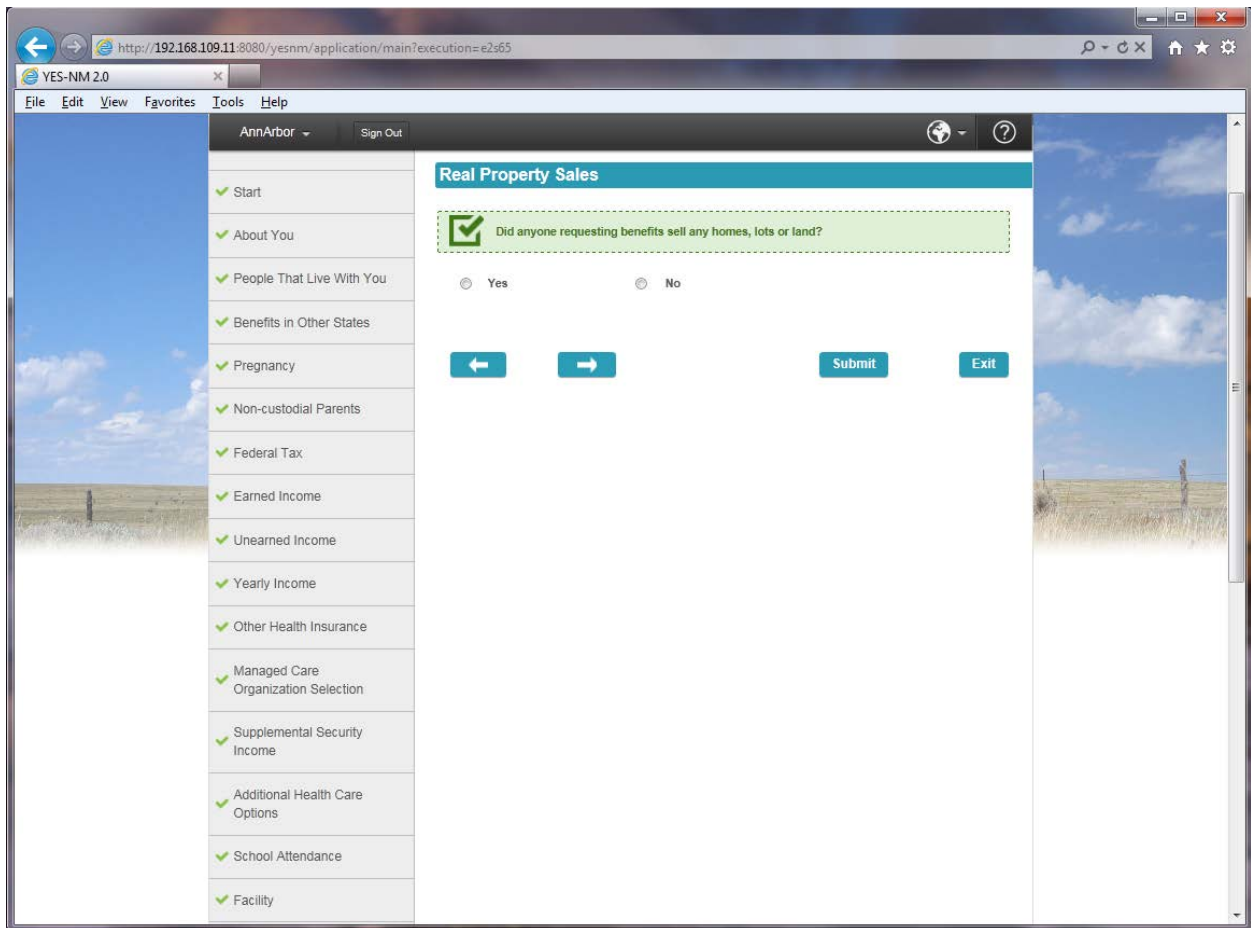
http://192.168.109.11:8080/yesnm/application/main?execution=e2s65

YES-NM 2.0

File Edit View Favorites Tools Help

AnnArbor

Sign Out

Start

About You

People That Live With You

Benefits in Other States

Pregnancy

Non-custodial Parents

Federal Tax

Earned Income

Unearned Income

Yearly Income

Other Health Insurance

Managed Care Organization Selection

Supplemental Security Income

Additional Health Care Options

School Attendance

Facility

Real Property Sales

Did anyone requesting benefits sell any homes, lots or land?

Yes

No

Submit

Exit